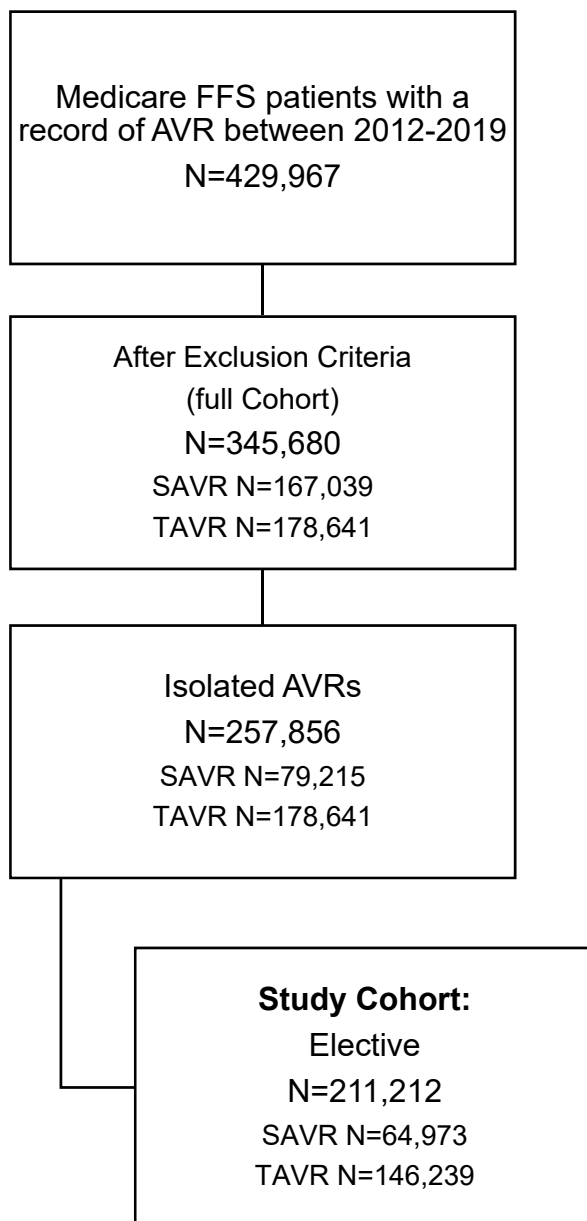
Medicare FFS patients with a record of AVR between 2012-2019
N=429,967

After Exclusion Criteria
(full Cohort)
N=345,680
SAVR N=167,039
TAVR N=178,641

Isolated AVRs
N=257,856
SAVR N=79,215
TAVR N=178,641

**Study Cohort:**
Elective
N=211,212
SAVR N=64,973
TAVR N=146,239